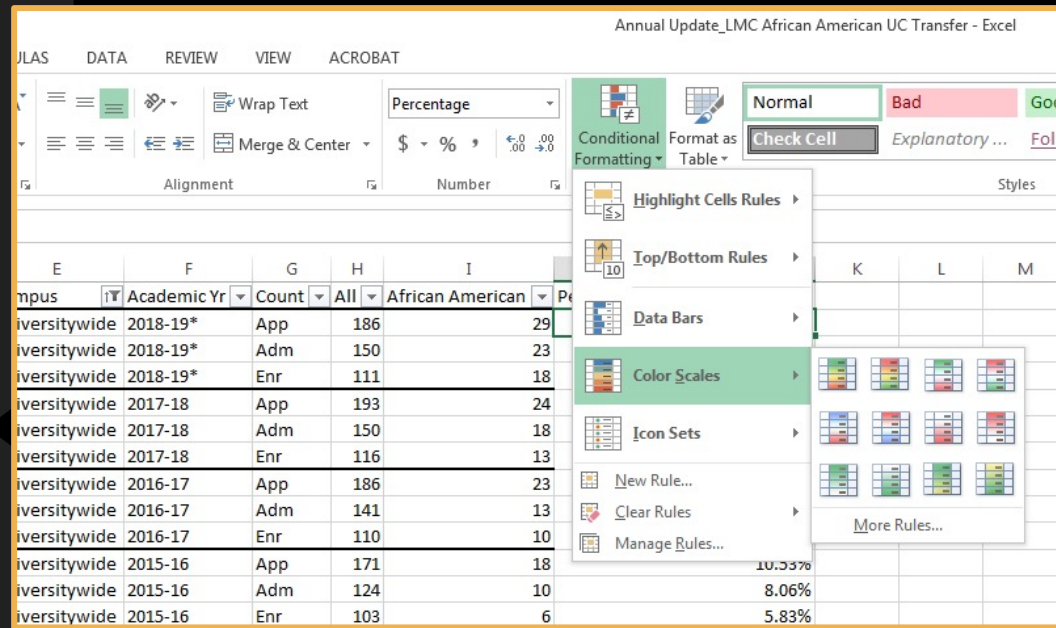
Annual Update_LMC African American UC Transfer - Excel

ULAS DATA REVIEW VIEW ACROBAT

Wrap Text
Merge & Center
Alignment

Percentage
$ % ,
Number

Conditional Formatting
Format as Table

Normal
Bad
Goo
Check Cell
Explanatory ...
Fol
Styles

| E | F | G | H | I | | K | L | M |
|---|---|---|---|---|---|---|---|---|
| mpus | Academic Yr | Count | All | African American | Pe | | | |
| iversitywide | 2018-19* | App | 186 | 29 | | | | |
| iversitywide | 2018-19* | Adm | 150 | 23 | | | | |
| iversitywide | 2018-19* | Enr | 111 | 18 | | | | |
| iversitywide | 2017-18 | App | 193 | 24 | | | | |
| iversitywide | 2017-18 | Adm | 150 | 18 | | | | |
| iversitywide | 2017-18 | Enr | 116 | 13 | | | | |
| iversitywide | 2016-17 | App | 186 | 23 | | | | |
| iversitywide | 2016-17 | Adm | 141 | 13 | | | | |
| iversitywide | 2016-17 | Enr | 110 | 10 | | | | |
| iversitywide | 2015-16 | App | 171 | 18 | 10.53% | | | |
| iversitywide | 2015-16 | Adm | 124 | 10 | 8.06% | | | |
| iversitywide | 2015-16 | Enr | 103 | 6 | 5.83% | | | |

Highlight Cells Rules
Top/Bottom Rules
10
Data Bars
Color Scales
Icon Sets
New Rule...
Clear Rules
Manage Rules...
More Rules...